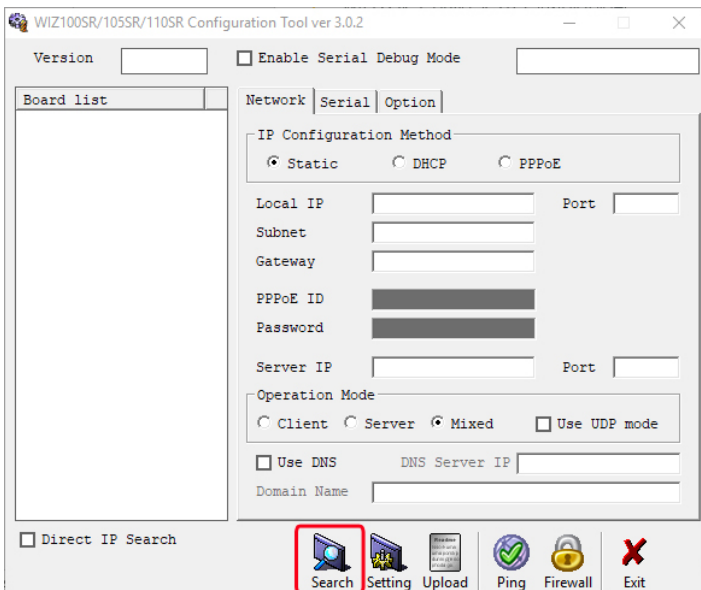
WIZ100SR/105SR/110SR Configuration Tool ver 3.0.2

Version

Enable Serial Debug Mode

Board list

Network Serial Option

IP Configuration Method

Static DHCP PPPoE

Local IP Port

Subnet

Gateway

PPPoE ID

Password

Server IP Port

Operation Mode

Client Server Mixed Use UDP mode

Use DNS DNS Server IP

Domain Name

Direct IP Search

Search Setting Upload Ping Firewall Exit